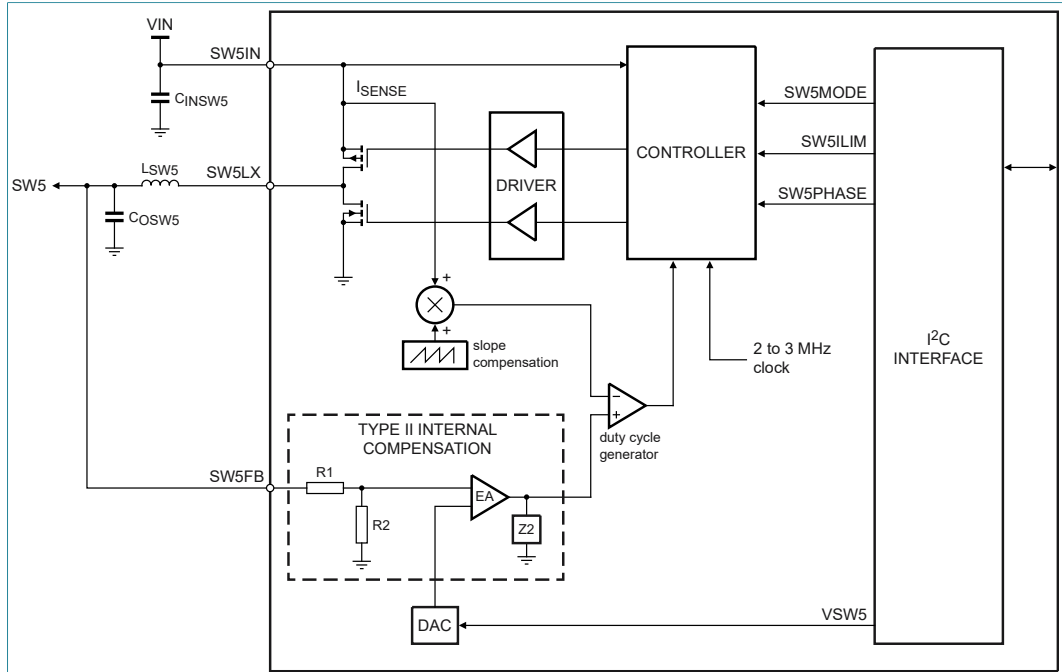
VIN
SW5IN
$C_{INSW5}$
$I_{SENSE}$
CONTROLLER
SW5MODE
SW5ILIM
SW5PHASE
SW5
$L_{SW5}$
SW5LX
$C_{OSW5}$
DRIVER
+
+
slope compensation
2 to 3 MHz clock
$I^2C$ INTERFACE
−
+
duty cycle generator
TYPE II INTERNAL COMPENSATION
SW5FB
R1
R2
EA
Z2
DAC
VSW5